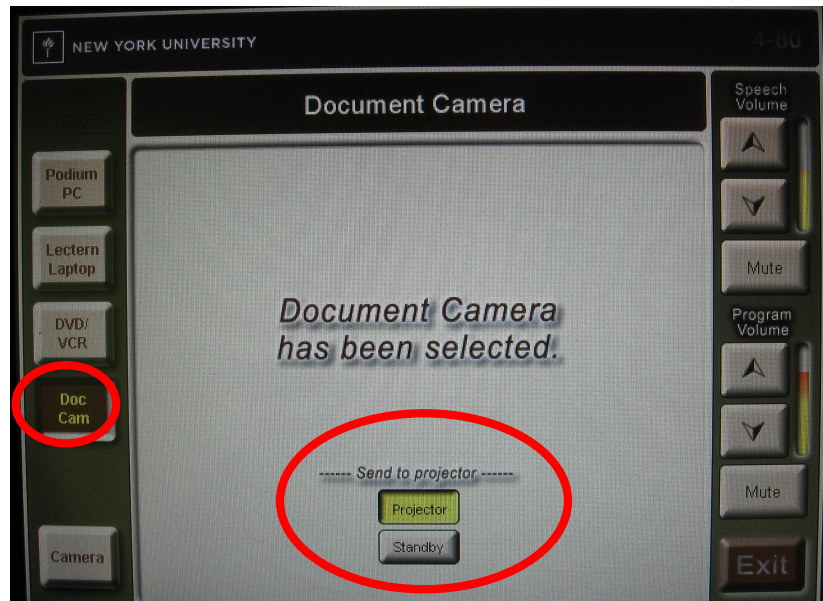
NEW YORK UNIVERSITY

4-80

Document Camera

Podium PC

Lectern Laptop

DVD/ VCR

Doc Cam

Camera

Document Camera has been selected.

------ Send to projector ------

Projector

Standby

Speech Volume

Mute

Program Volume

Mute

Exit